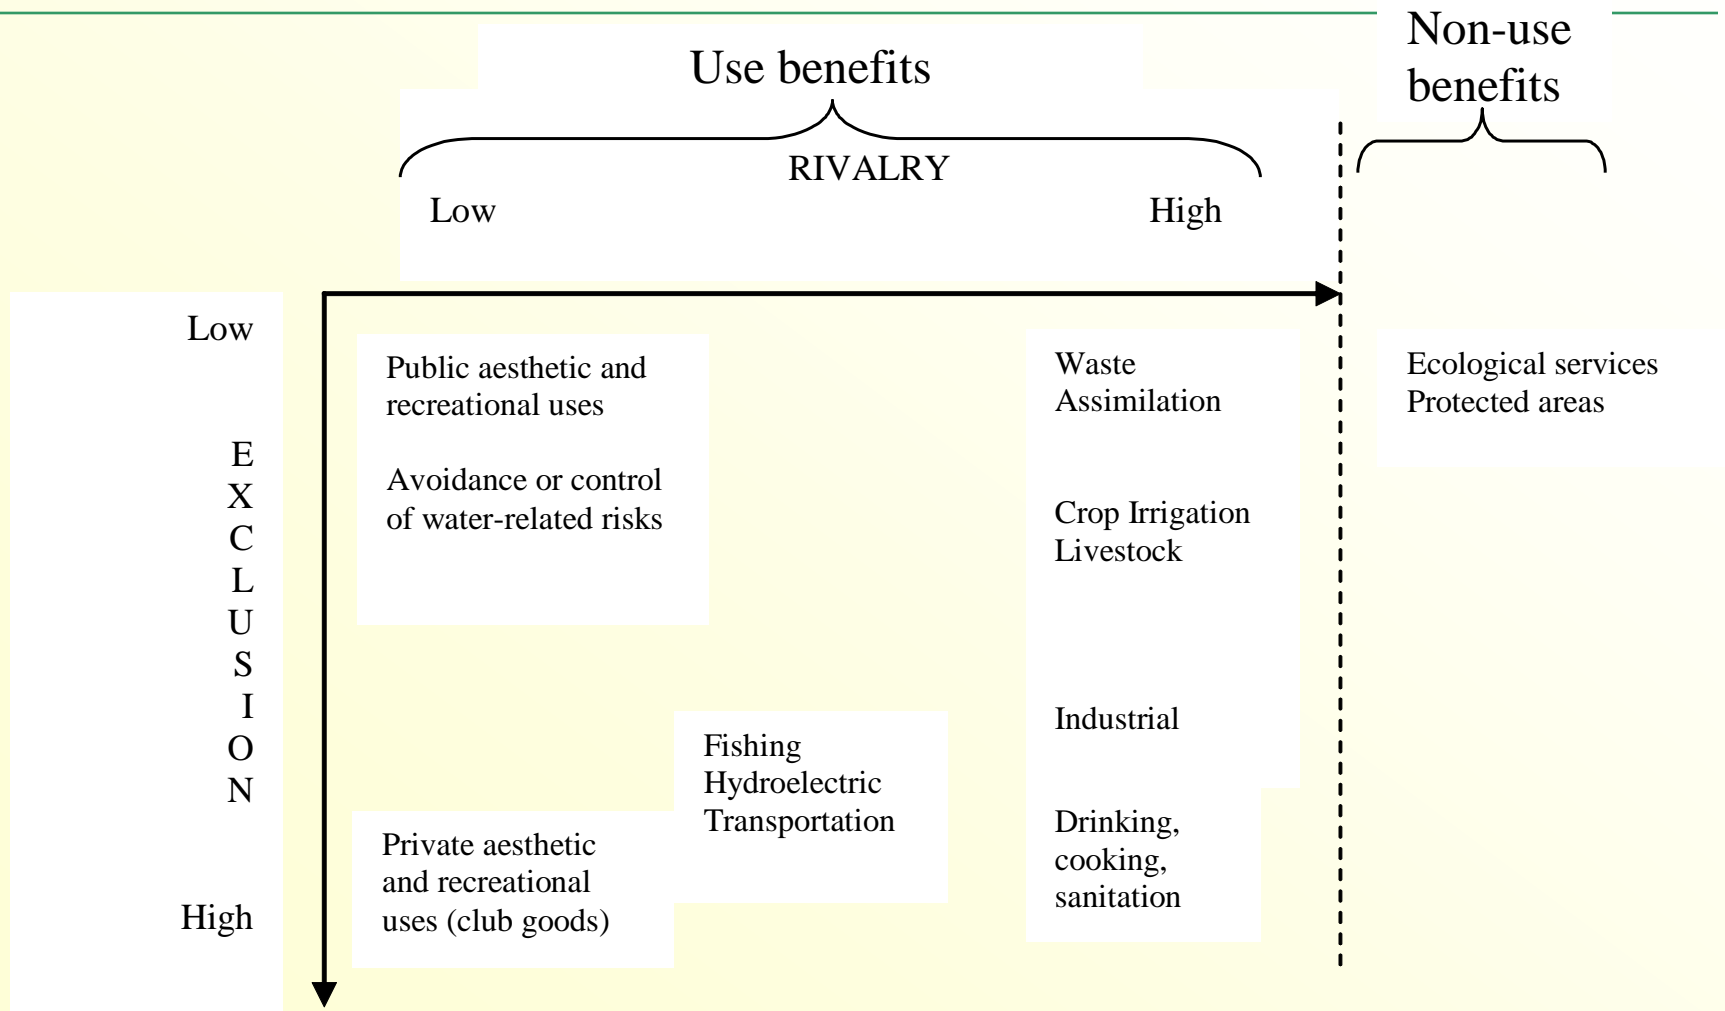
Use benefits

Non-use benefits

RIVALRY

Low

High

Low

EXCLUSION

High

Public aesthetic and recreational uses

Avoidance or control of water-related risks

Waste Assimilation

Crop Irrigation
Livestock

Industrial

Ecological services
Protected areas

Fishing
Hydroelectric
Transportation

Private aesthetic and recreational uses (club goods)

Drinking, cooking, sanitation